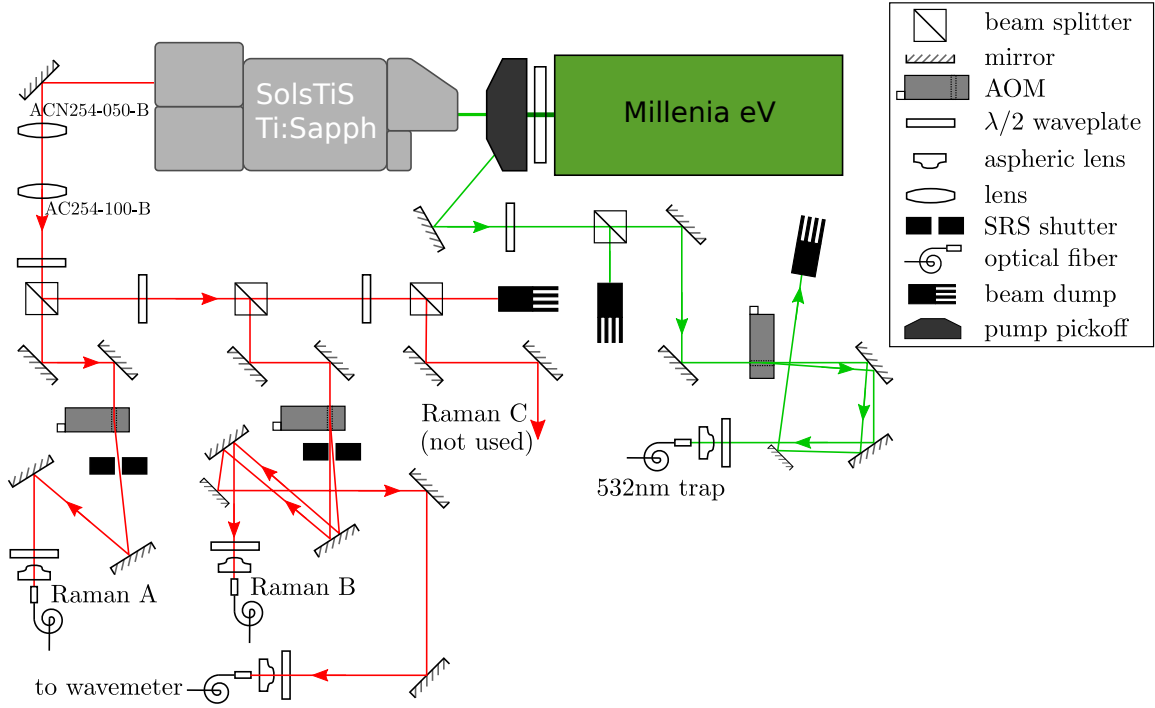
SolsTiS
Ti:Sapph

Millenia eV

beam splitter
mirror
AOM
$\lambda/2$ waveplate
aspheric lens
lens
SRS shutter
optical fiber
beam dump
pump pickoff

ACN254-050-B
AC254-100-B

Raman C
(not used)

532nm trap

Raman A
Raman B

to wavemeter